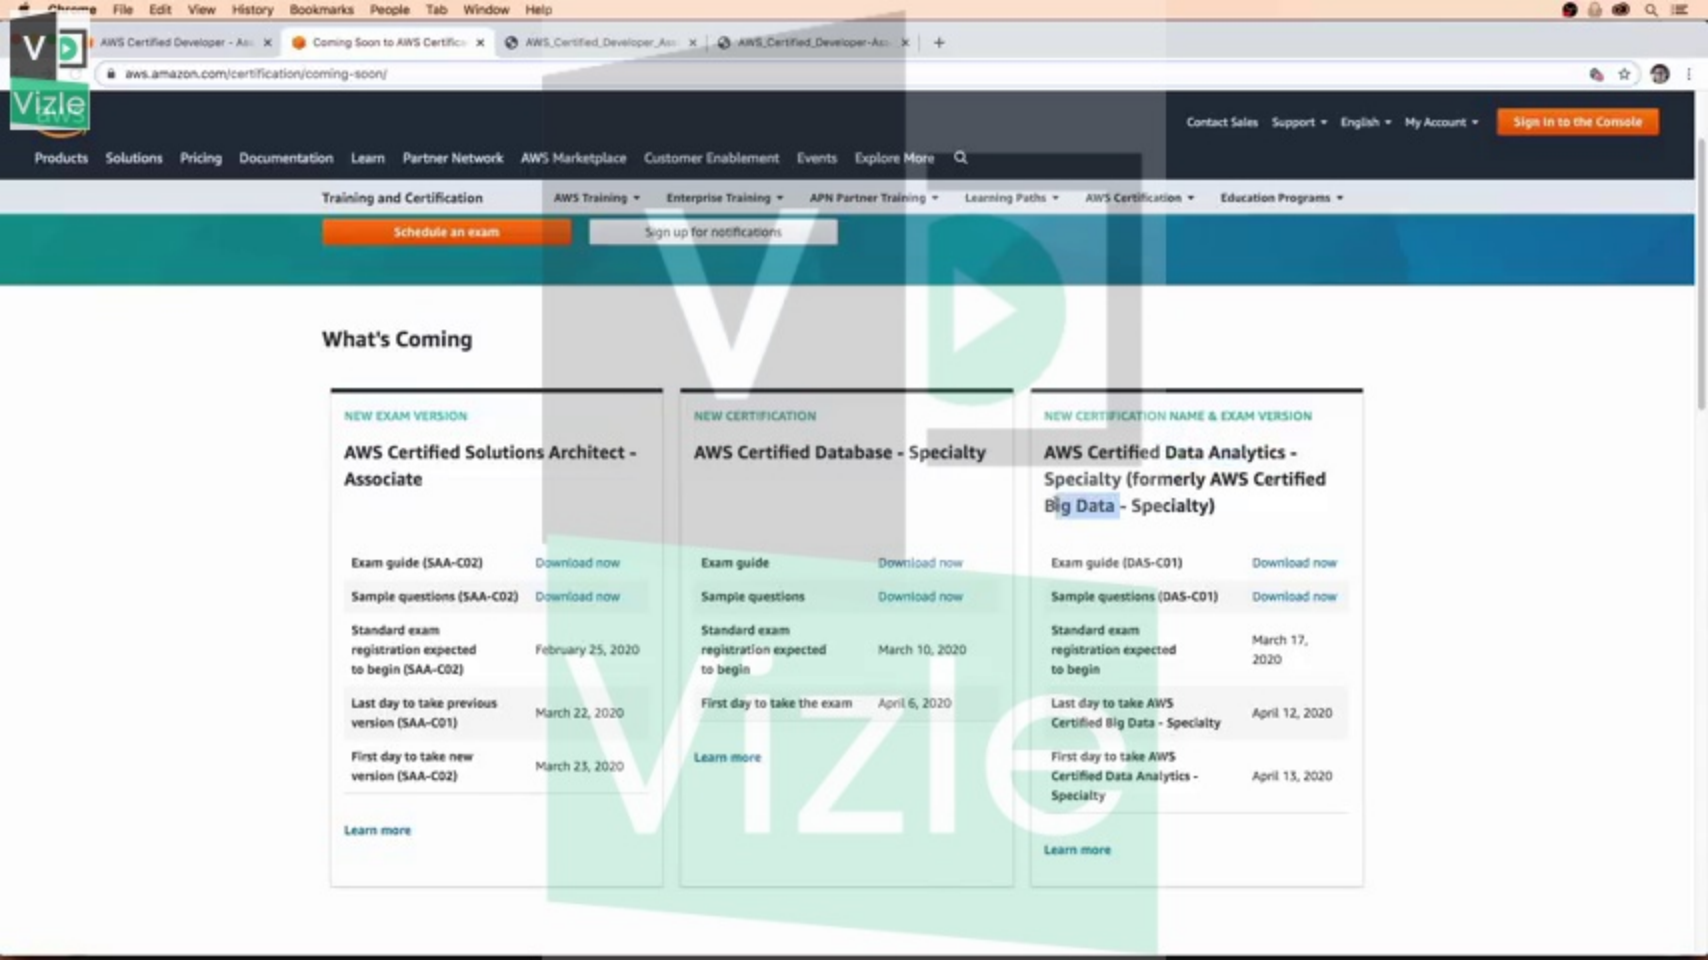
Chrome File Edit View History Bookmarks People Tab Window Help

AWS Certified Developer - As
Coming Soon to AWS Certific
AWS_Certified_Developer_As
AWS_Certified_Developer-As

aws.amazon.com/certification/coming-soon/

Vizle

Contact Sales Support English My Account Sign In to the Console

Products Solutions Pricing Documentation Learn Partner Network AWS Marketplace Customer Enablement Events Explore More

Training and Certification AWS Training Enterprise Training APN Partner Training Learning Paths AWS Certification Education Programs

Schedule an exam
Sign up for notifications

What's Coming

NEW EXAM VERSION

AWS Certified Solutions Architect - Associate

| | |
|---|---|
| Exam guide (SAA-C02) | Download now |
| Sample questions (SAA-C02) | Download now |
| Standard exam registration expected to begin (SAA-C02) | February 25, 2020 |
| Last day to take previous version (SAA-C01) | March 22, 2020 |
| First day to take new version (SAA-C02) | March 23, 2020 |

Learn more

NEW CERTIFICATION

AWS Certified Database - Specialty

| | |
|---|---|
| Exam guide | Download now |
| Sample questions | Download now |
| Standard exam registration expected to begin | March 10, 2020 |
| First day to take the exam | April 6, 2020 |

Learn more

NEW CERTIFICATION NAME & EXAM VERSION

AWS Certified Data Analytics - Specialty (formerly AWS Certified Big Data - Specialty)

| | |
|---|---|
| Exam guide (DAS-C01) | Download now |
| Sample questions (DAS-C01) | Download now |
| Standard exam registration expected to begin | March 17, 2020 |
| Last day to take AWS Certified Big Data - Specialty | April 12, 2020 |
| First day to take AWS Certified Data Analytics - Specialty | April 13, 2020 |

Learn more

Vizle